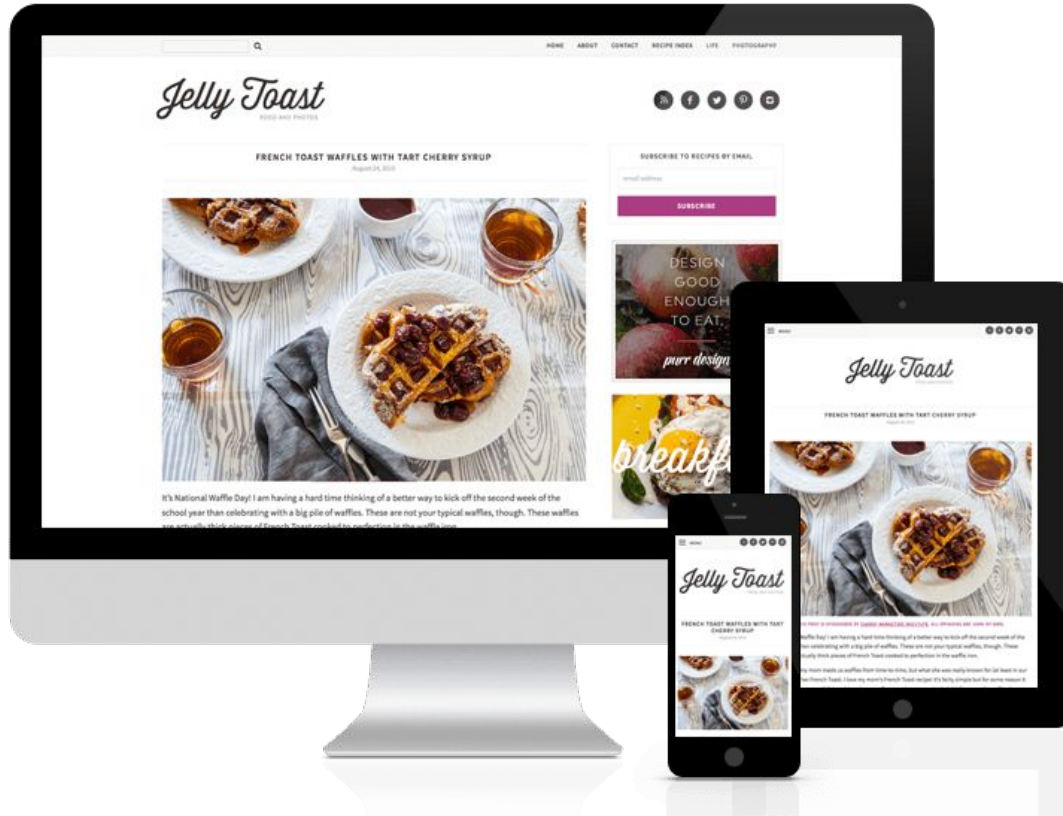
HOME ABOUT CONTACT RECIPE INDEX LIFE PHOTOGRAPHY

Jelly Toast
FOOD AND PHOTOS

FRENCH TOAST WAFFLES WITH TART CHERRY SYRUP
August 24, 2015

SUBSCRIBE TO RECIPES BY EMAIL
email address
SUBSCRIBE

DESIGN GOOD ENOUGH TO EAT.
purr design

breakf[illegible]

It's National Waffle Day! I am having a hard time thinking of a better way to kick off the second week of the school year than celebrating with a big pile of waffles. These are not your typical waffles, though. These waffles are actually thick pieces of French Toast cooked to perfection in the waffle iron.

MENU
Jelly Toast
FRENCH TOAST WAFFLES WITH TART CHERRY SYRUP

MENU
Jelly Toast
FRENCH TOAST WAFFLES WITH TART CHERRY SYRUP
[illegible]